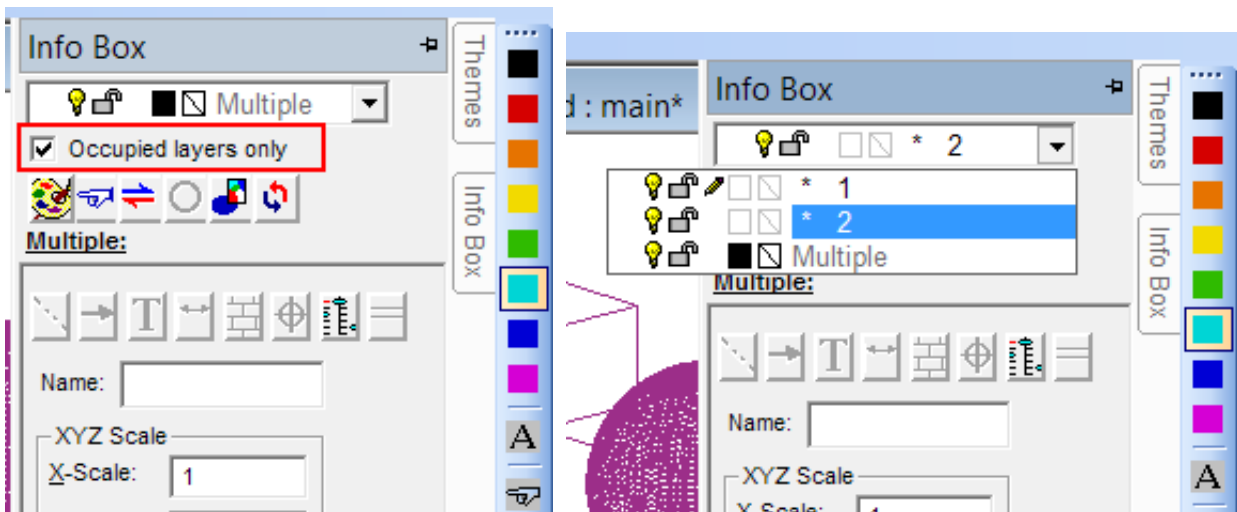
Info Box

Multiple

Occupied layers only

Multiple:

Name:

XYZ Scale

X-Scale: 1

Themes

Info Box

A

d : main*

Info Box

* 2

* 1

* 2

Multiple

Multiple:

Name:

XYZ Scale

X-Scale: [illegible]

Themes

Info Box

A